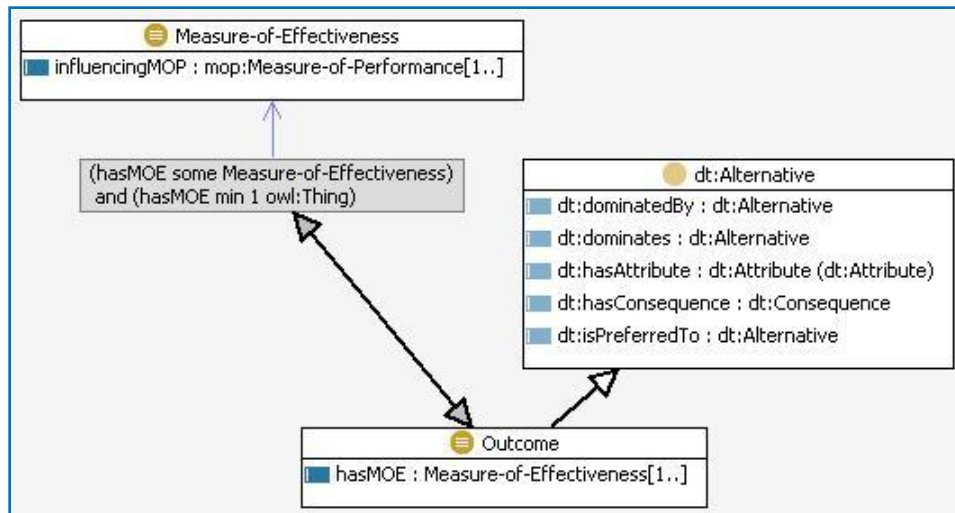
Measure-of-Effectiveness
influencingMOP : mop:Measure-of-Performance[1..]

(hasMOE some Measure-of-Effectiveness) and (hasMOE min 1 owl:Thing)

dt:Alternative
dt:dominatedBy : dt:Alternative
dt:dominates : dt:Alternative
dt:hasAttribute : dt:Attribute (dt:Attribute)
dt:hasConsequence : dt:Consequence
dt:isPreferredTo : dt:Alternative

Outcome
hasMOE : Measure-of-Effectiveness[1..]